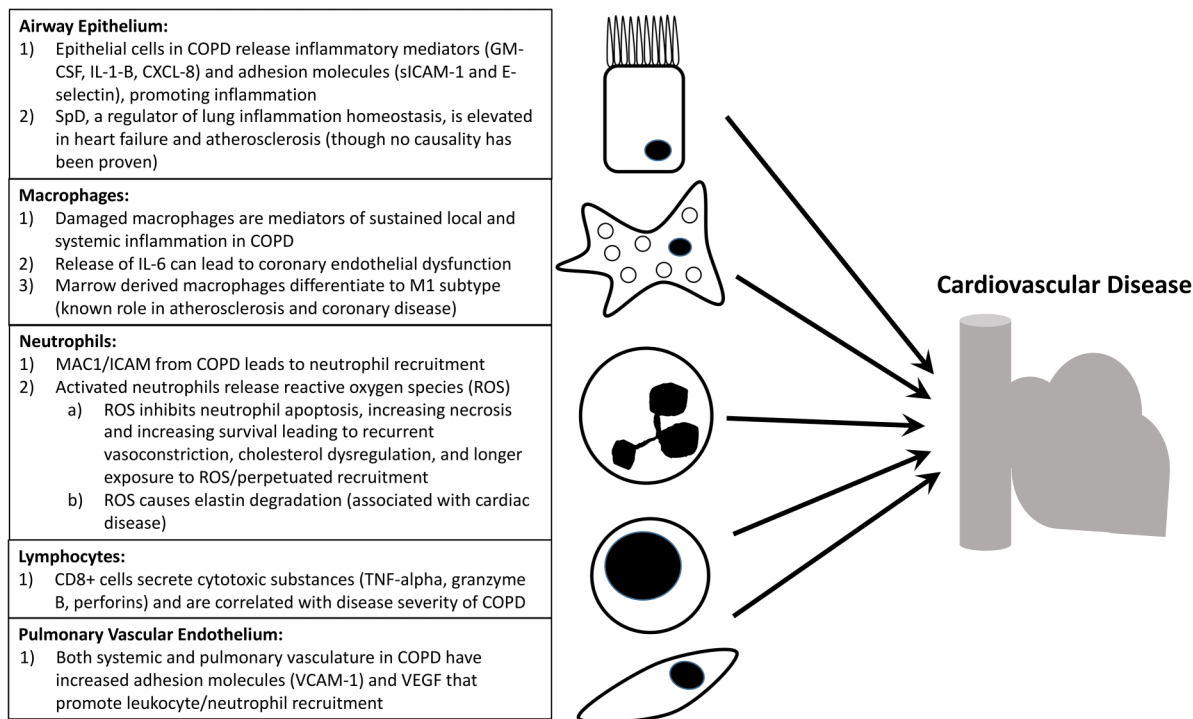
**Airway Epithelium:**
1) Epithelial cells in COPD release inflammatory mediators (GM-CSF, IL-1-B, CXCL-8) and adhesion molecules (sICAM-1 and E-selectin), promoting inflammation
2) SpD, a regulator of lung inflammation homeostasis, is elevated in heart failure and atherosclerosis (though no causality has been proven)

**Macrophages:**
1) Damaged macrophages are mediators of sustained local and systemic inflammation in COPD
2) Release of IL-6 can lead to coronary endothelial dysfunction
3) Marrow derived macrophages differentiate to M1 subtype (known role in atherosclerosis and coronary disease)

**Neutrophils:**
1) MAC1/ICAM from COPD leads to neutrophil recruitment
2) Activated neutrophils release reactive oxygen species (ROS)
a) ROS inhibits neutrophil apoptosis, increasing necrosis and increasing survival leading to recurrent vasoconstriction, cholesterol dysregulation, and longer exposure to ROS/perpetuated recruitment
b) ROS causes elastin degradation (associated with cardiac disease)

**Lymphocytes:**
1) CD8+ cells secrete cytotoxic substances (TNF-alpha, granzyme B, perforins) and are correlated with disease severity of COPD

**Pulmonary Vascular Endothelium:**
1) Both systemic and pulmonary vasculature in COPD have increased adhesion molecules (VCAM-1) and VEGF that promote leukocyte/neutrophil recruitment

**Cardiovascular Disease**